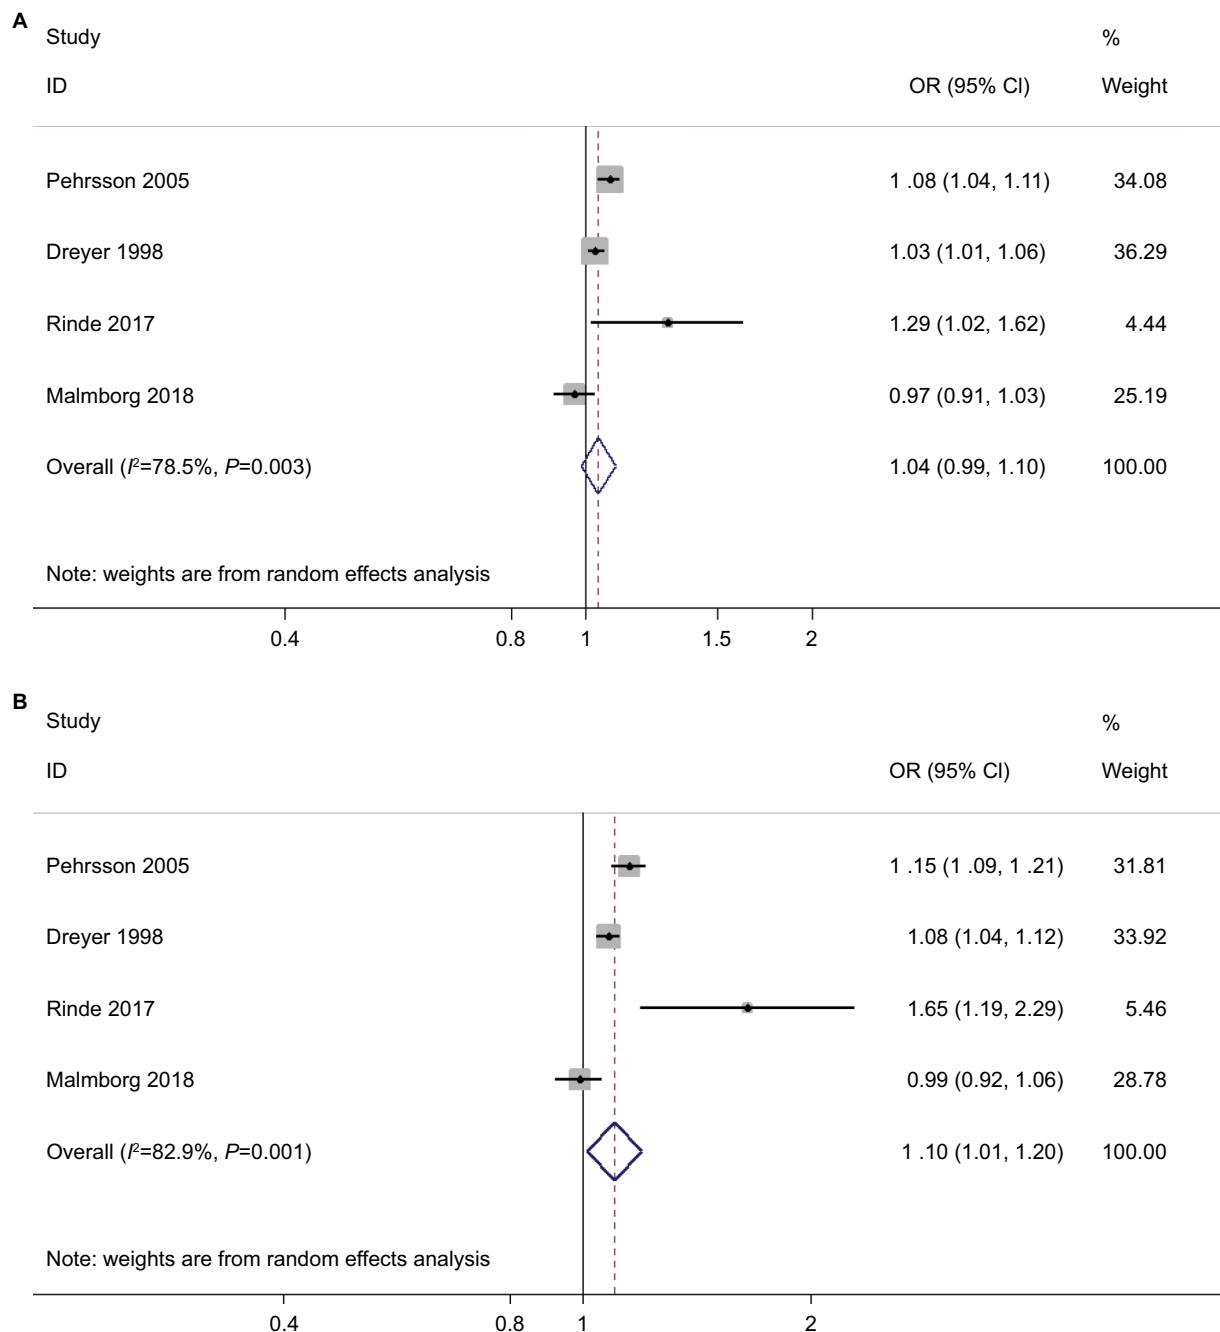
A

| Study ID | OR (95% CI) | % Weight |
|---|---|---|
| Pehrsson 2005 | 1 .08 (1.04, 1.11) | 34.08 |
| Dreyer 1998 | 1.03 (1.01, 1.06) | 36.29 |
| Rinde 2017 | 1.29 (1.02, 1.62) | 4.44 |
| Malmborg 2018 | 0.97 (0.91, 1.03) | 25.19 |
| Overall ($I^2$=78.5%, $P$=0.003) | 1.04 (0.99, 1.10) | 100.00 |

Note: weights are from random effects analysis

0.4 0.8 1 1.5 2

B

| Study ID | OR (95% CI) | % Weight |
|---|---|---|
| Pehrsson 2005 | 1 .15 (1 .09, 1 .21) | 31.81 |
| Dreyer 1998 | 1.08 (1.04, 1.12) | 33.92 |
| Rinde 2017 | 1.65 (1.19, 2.29) | 5.46 |
| Malmborg 2018 | 0.99 (0.92, 1.06) | 28.78 |
| Overall ($I^2$=82.9%, $P$=0.001) | 1 .10 (1.01, 1.20) | 100.00 |

Note: weights are from random effects analysis

0.4 0.8 1 2